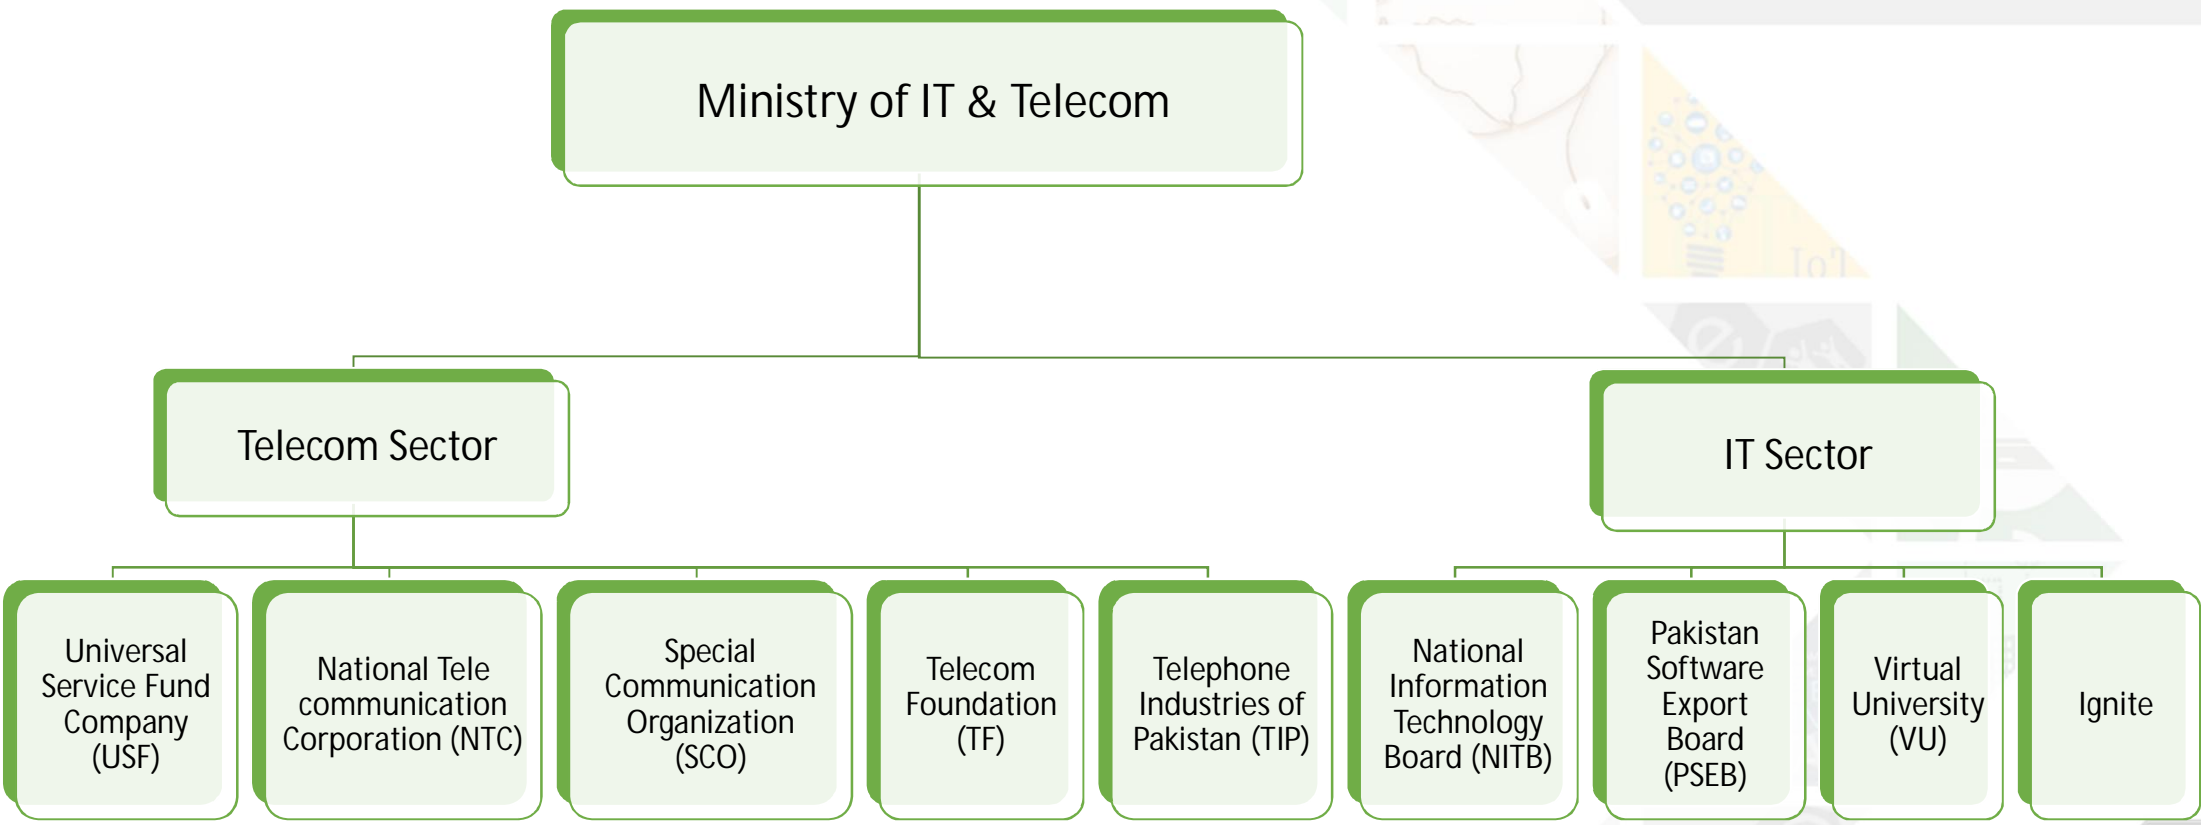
Ministry of IT & Telecom

Telecom Sector

IT Sector

Universal Service Fund Company (USF)

National Tele communication Corporation (NTC)

Special Communication Organization (SCO)

Telecom Foundation (TF)

Telephone Industries of Pakistan (TIP)

National Information Technology Board (NITB)

Pakistan Software Export Board (PSEB)

Virtual University (VU)

Ignite